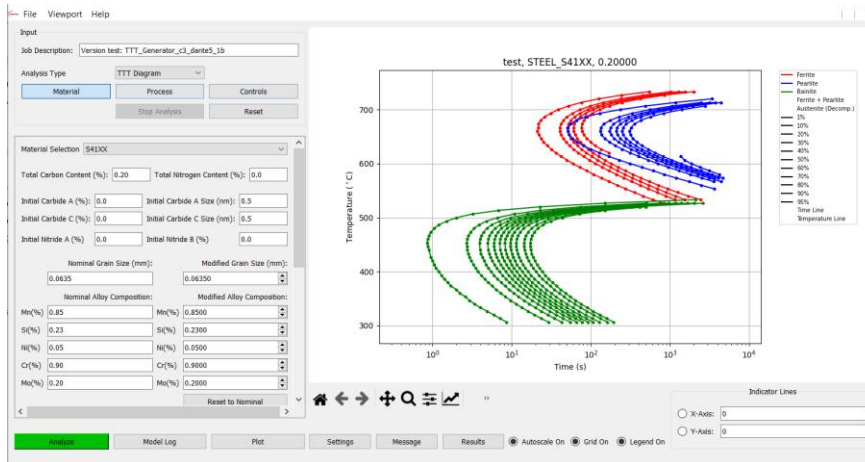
File Viewport Help

Input

Job Description: Version test: TTT_Generator_c3_dante5_1b

Analysis Type TTT Diagram

Material Process Controls

Stop Analysis Reset

Material Selection S41XX

Total Carbon Content (%): 0.20 Total Nitrogen Content (%): 0.0

Initial Carbide A (%): 0.0 Initial Carbide A Size (nm): 0.5

Initial Carbide C (%): 0.0 Initial Carbide C Size (nm): 0.5

Initial Nitride A (%) 0.0 Initial Nitride B (%) 0.0

Nominal Grain Size (mm): 0.0635

Modified Grain Size (mm): 0.06350

Nominal Alloy Composition:

Modified Alloy Composition:

Mn(%) 0.85 Mn(%) 0.8500

Si(%) 0.23 Si(%) 0.2300

Ni(%) 0.05 Ni(%) 0.0500

Cr(%) 0.90 Cr(%) 0.9000

Mo(%) 0.20 Mo(%) 0.2000

Reset to Nominal

test, STEEL_S41XX, 0.20000

Temperature (°C)

700

600

500

400

300

$10^0$ $10^1$ $10^2$ $10^3$ $10^4$

Time (s)

Ferrite
Pearlite
Bainite
Ferrite + Pearlite
Austenite (Decomp.)
1%
10%
20%
30%
40%
50%
60%
70%
80%
90%
95%
Time Line
Temperature Line

Indicator Lines

X-Axis: 0

Y-Axis: 0

Analyze Model Log Plot Settings Message Results Autoscale On Grid On Legend On